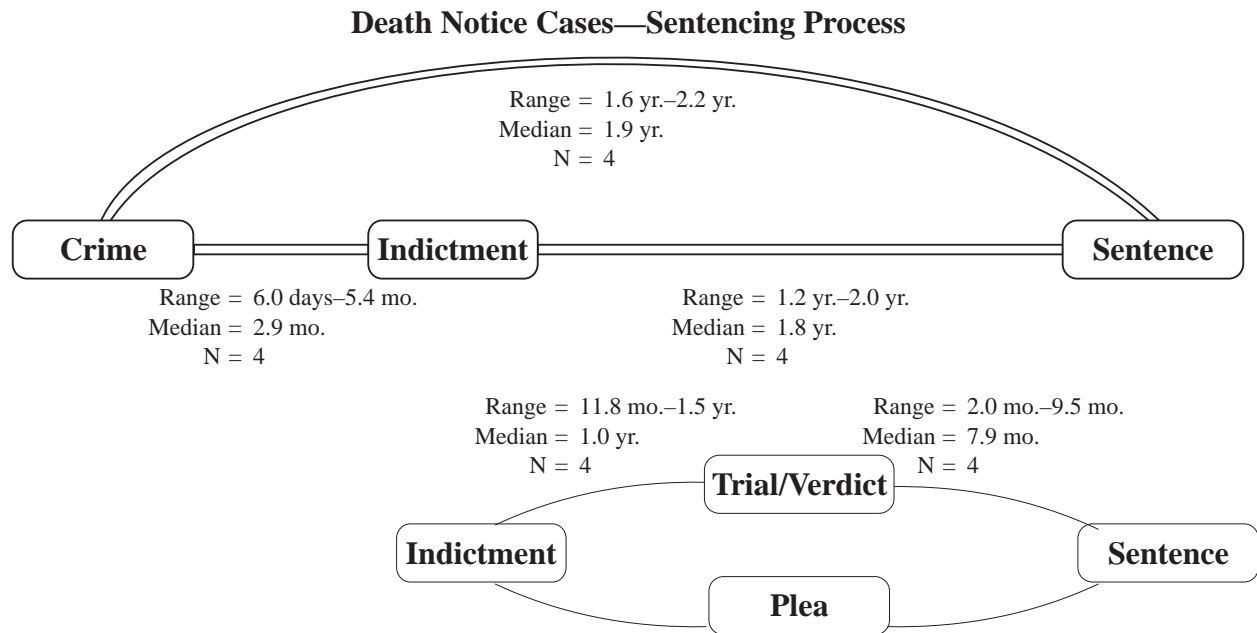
**Death Notice Cases—Sentencing Process**

Range = 1.6 yr.–2.2 yr.
Median = 1.9 yr.
N = 4

Crime

Indictment

Sentence

Range = 6.0 days–5.4 mo.
Median = 2.9 mo.
N = 4

Range = 1.2 yr.–2.0 yr.
Median = 1.8 yr.
N = 4

Range = 11.8 mo.–1.5 yr.
Median = 1.0 yr.
N = 4

Range = 2.0 mo.–9.5 mo.
Median = 7.9 mo.
N = 4

Trial/Verdict

Indictment

Sentence

Plea